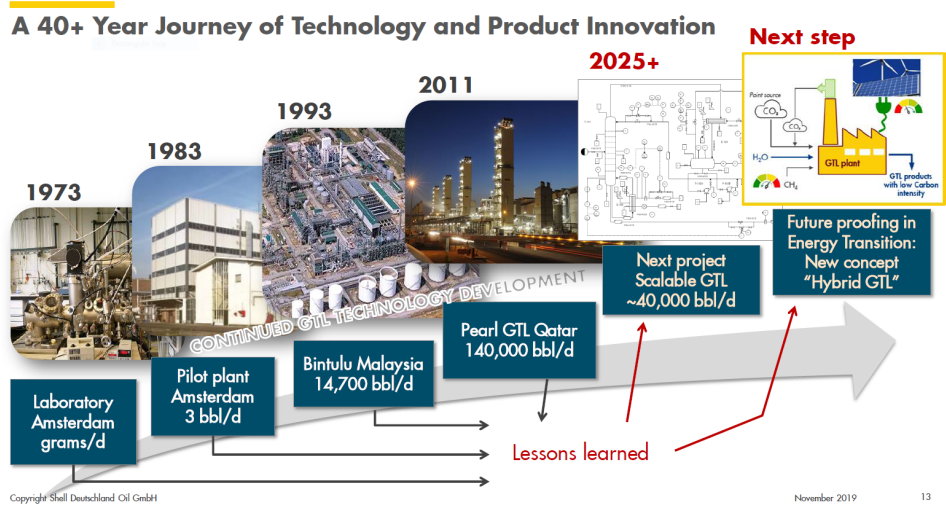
A 40+ Year Journey of Technology and Product Innovation

1973

1983

1993

2011

2025+

Next step

Point source

$CO_2$

$CO_2$

$H_2O$

$CH_4$

GTL plant

GTL products with low Carbon intensity

CONTINUED GTL TECHNOLOGY DEVELOPMENT

Laboratory Amsterdam grams/d

Pilot plant Amsterdam 3 bbl/d

Bintulu Malaysia 14,700 bbl/d

Pearl GTL Qatar 140,000 bbl/d

Next project Scalable GTL ~40,000 bbl/d

Future proofing in Energy Transition: New concept "Hybrid GTL"

Lessons learned

Copyright Shell Deutschland Oil GmbH

November 2019

13